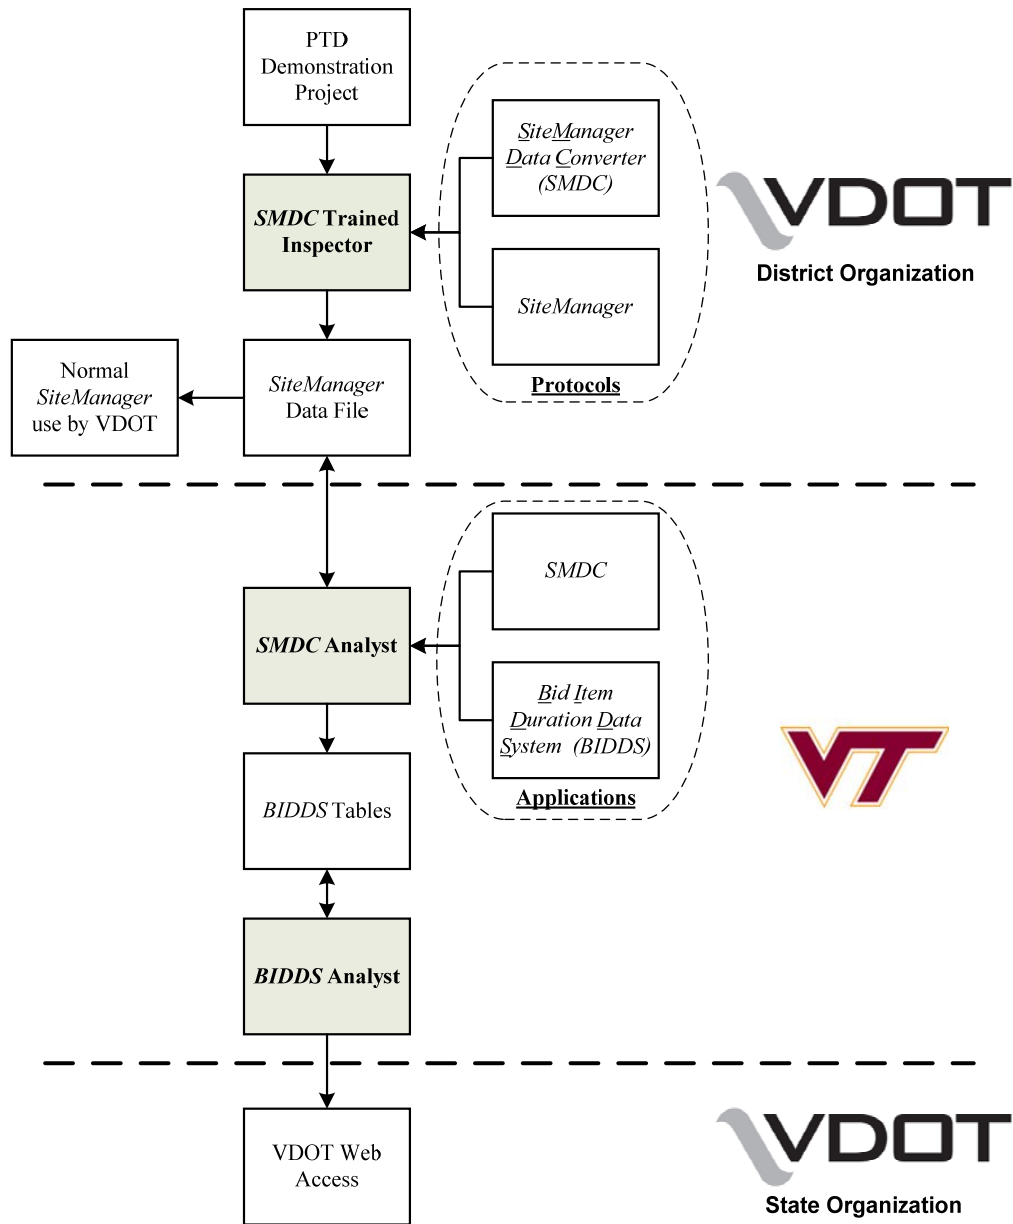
PTD Demonstration Project

SMDC Trained Inspector

SiteManager Data Converter (SMDC)

SiteManager

Protocols

VDOT

District Organization

Normal SiteManager use by VDOT

SiteManager Data File

SMDC

SMDC Analyst

Bid Item Duration Data System (BIDDS)

Applications

VT

BIDDS Tables

BIDDS Analyst

VDOT Web Access

VDOT

State Organization